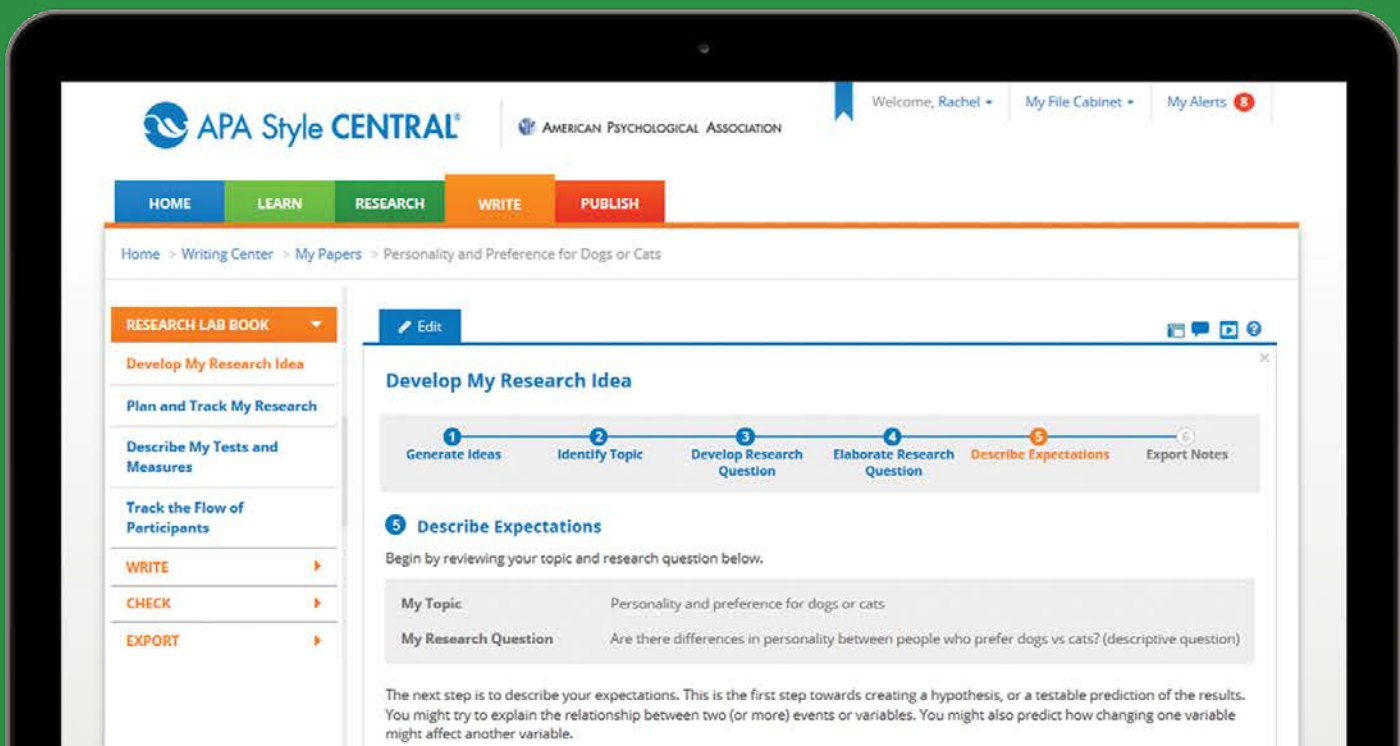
APA Style CENTRAL®

American Psychological Association

Welcome, Rachel ▾ | My File Cabinet ▾ | My Alerts 8

HOME | LEARN | RESEARCH | WRITE | PUBLISH

Home > Writing Center > My Papers > Personality and Preference for Dogs or Cats

RESEARCH LAB BOOK

Develop My Research Idea

Plan and Track My Research

Describe My Tests and Measures

Track the Flow of Participants

WRITE

CHECK

EXPORT

Edit

Develop My Research Idea

1 Generate Ideas | 2 Identify Topic | 3 Develop Research Question | 4 Elaborate Research Question | 5 Describe Expectations | 6 Export Notes

5 Describe Expectations

Begin by reviewing your topic and research question below.

| My Topic | Personality and preference for dogs or cats |
|---|---|
| My Research Question | Are there differences in personality between people who prefer dogs vs cats? (descriptive question) |

The next step is to describe your expectations. This is the first step towards creating a hypothesis, or a testable prediction of the results. You might try to explain the relationship between two (or more) events or variables. You might also predict how changing one variable might affect another variable.